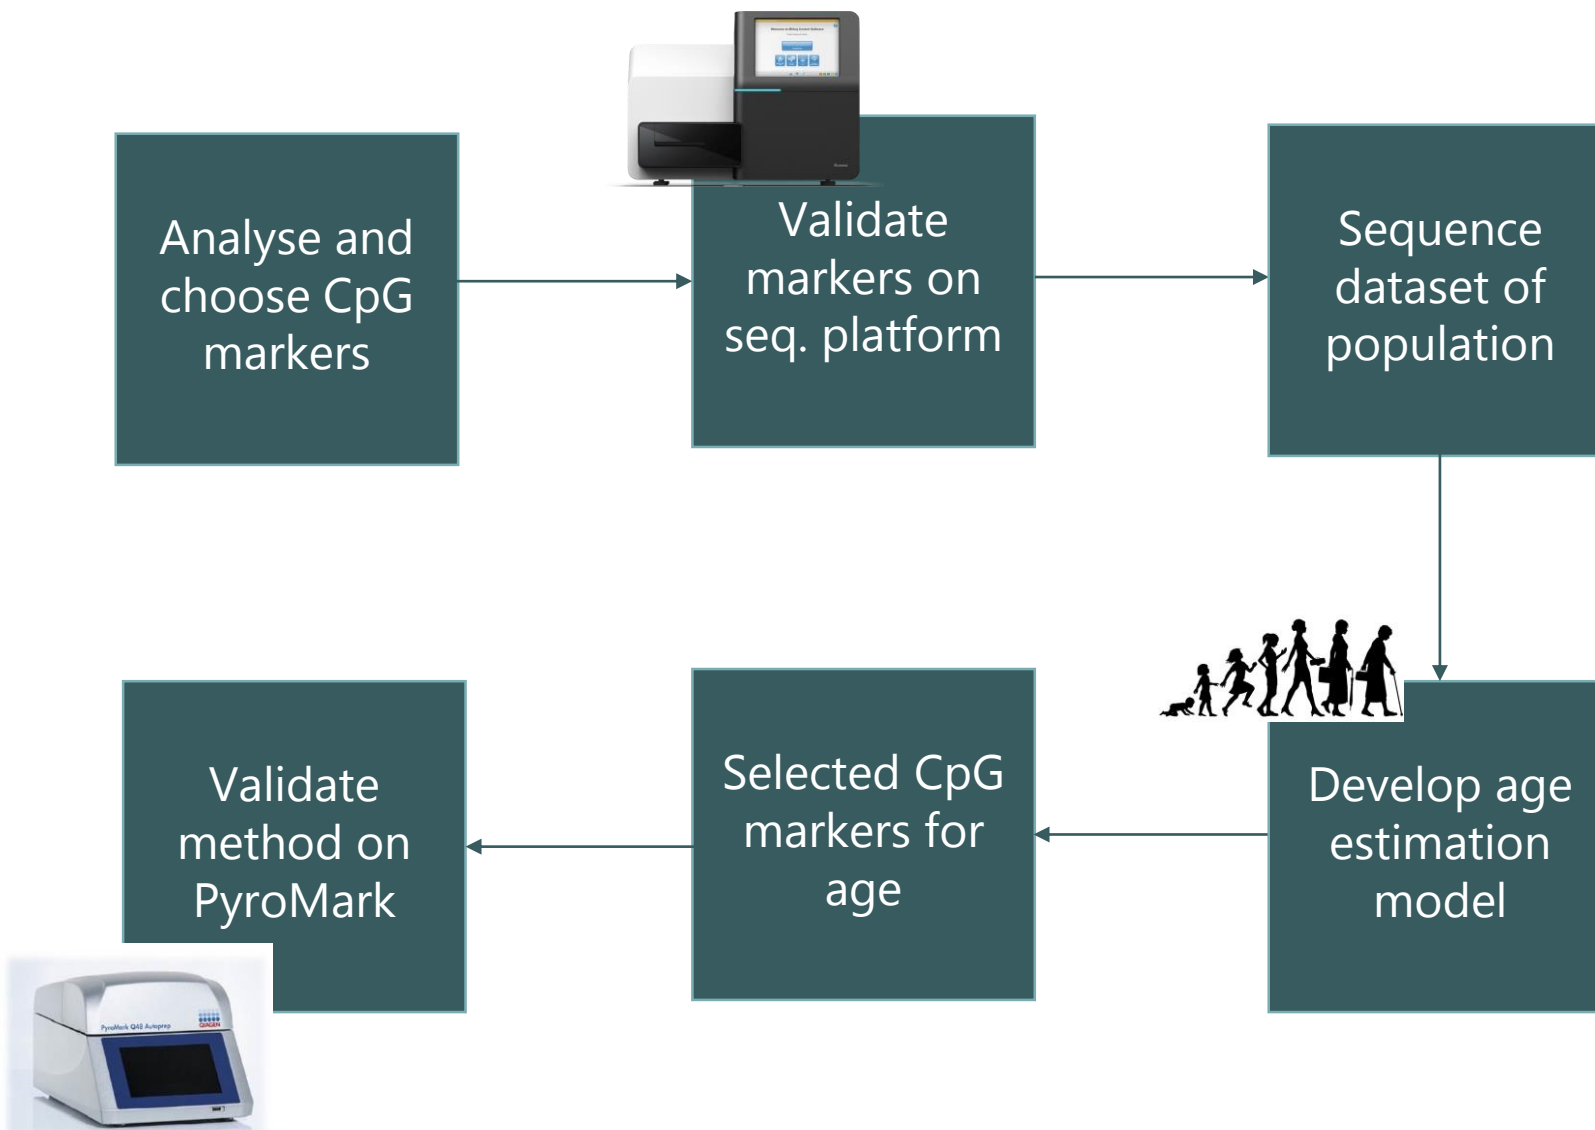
Analyse and choose CpG markers

Validate markers on seq. platform

Sequence dataset of population

Develop age estimation model

Selected CpG markers for age

Validate method on PyroMark

PyroMark Q48 Autoprep

QIAGEN